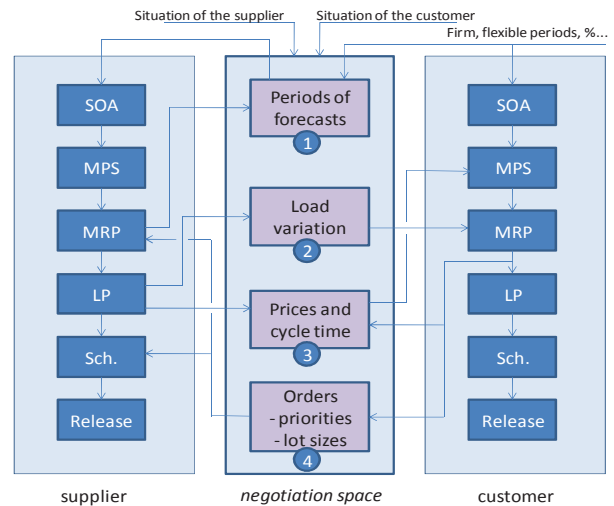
Situation of the supplier

Situation of the customer

Firm, flexible periods, %...

SOA

MPS

MRP

LP

Sch.

Release

Periods of forecasts

1

Load variation

2

Prices and cycle time

3

Orders
- priorities
- lot sizes

4

SOA

MPS

MRP

LP

Sch.

Release

supplier

negotiation space

customer